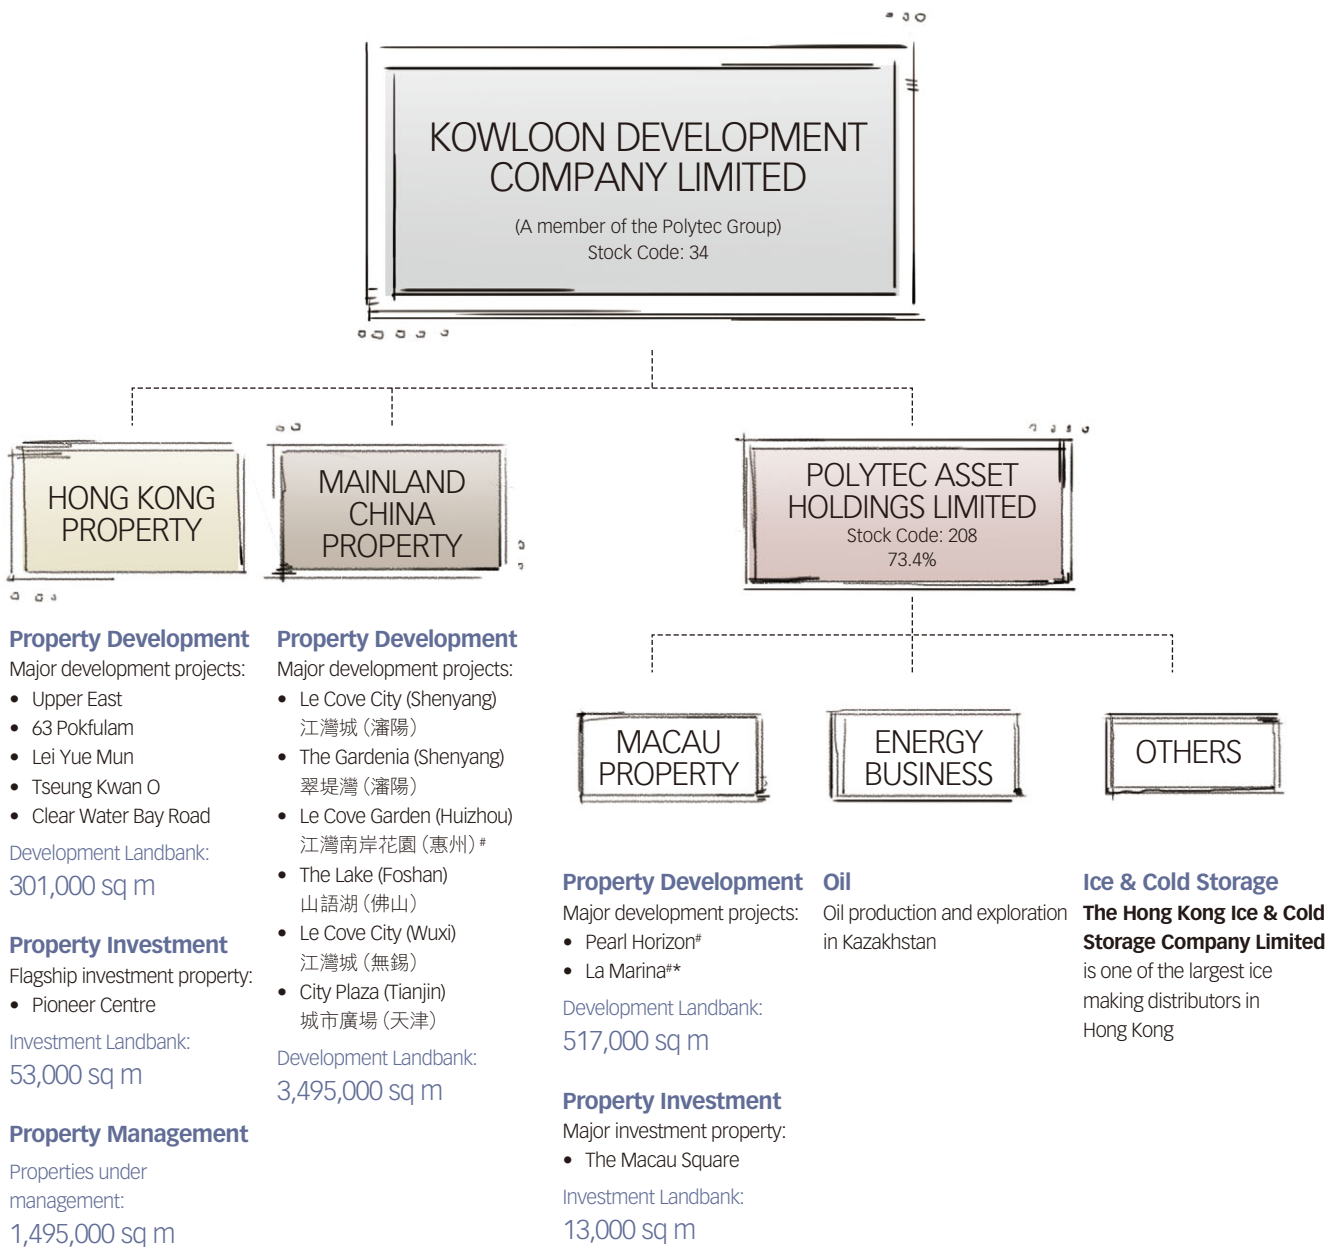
KOWLOON DEVELOPMENT COMPANY LIMITED
(A member of the Polytec Group)
Stock Code: 34

HONG KONG PROPERTY

MAINLAND CHINA PROPERTY

POLYTEC ASSET HOLDINGS LIMITED
Stock Code: 208
73.4%

MACAU PROPERTY

ENERGY BUSINESS

OTHERS

Property Development
Major development projects:
• Upper East
• 63 Pokfulam
• Lei Yue Mun
• Tseung Kwan O
• Clear Water Bay Road

Development Landbank:
301,000 sq m

Property Investment
Flagship investment property:
• Pioneer Centre

Investment Landbank:
53,000 sq m

Property Management
Properties under management:
1,495,000 sq m

Property Development
Major development projects:
• Le Cove City (Shenyang)
江灣城（瀋陽）
• The Gardenia (Shenyang)
翠堤灣（瀋陽）
• Le Cove Garden (Huizhou)
江灣南岸花園（惠州）#
• The Lake (Foshan)
山語湖（佛山）
• Le Cove City (Wuxi)
江灣城（無錫）
• City Plaza (Tianjin)
城市廣場（天津）

Development Landbank:
3,495,000 sq m

Property Development
Major development projects:
• Pearl Horizon#
• La Marina#*

Development Landbank:
517,000 sq m

Property Investment
Major investment property:
• The Macau Square

Investment Landbank:
13,000 sq m

Oil
Oil production and exploration in Kazakhstan

Ice & Cold Storage
The Hong Kong Ice & Cold Storage Company Limited is one of the largest ice making distributors in Hong Kong